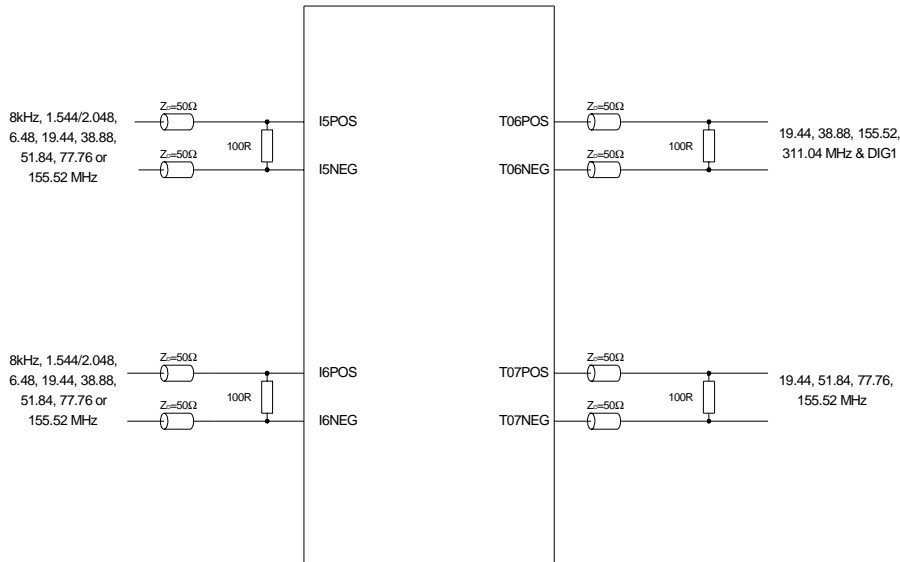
8kHz, 1.544/2.048, 6.48, 19.44, 38.88, 51.84, 77.76 or 155.52 MHz

$Z_0$=50Ω

$Z_0$=50Ω

100R

I5POS

I5NEG

T06POS

T06NEG

$Z_0$=50Ω

$Z_0$=50Ω

100R

19.44, 38.88, 155.52, 311.04 MHz & DIG1

8kHz, 1.544/2.048, 6.48, 19.44, 38.88, 51.84, 77.76 or 155.52 MHz

$Z_0$=50Ω

$Z_0$=50Ω

100R

I6POS

I6NEG

T07POS

T07NEG

$Z_0$=50Ω

$Z_0$=50Ω

100R

19.44, 51.84, 77.76, 155.52 MHz